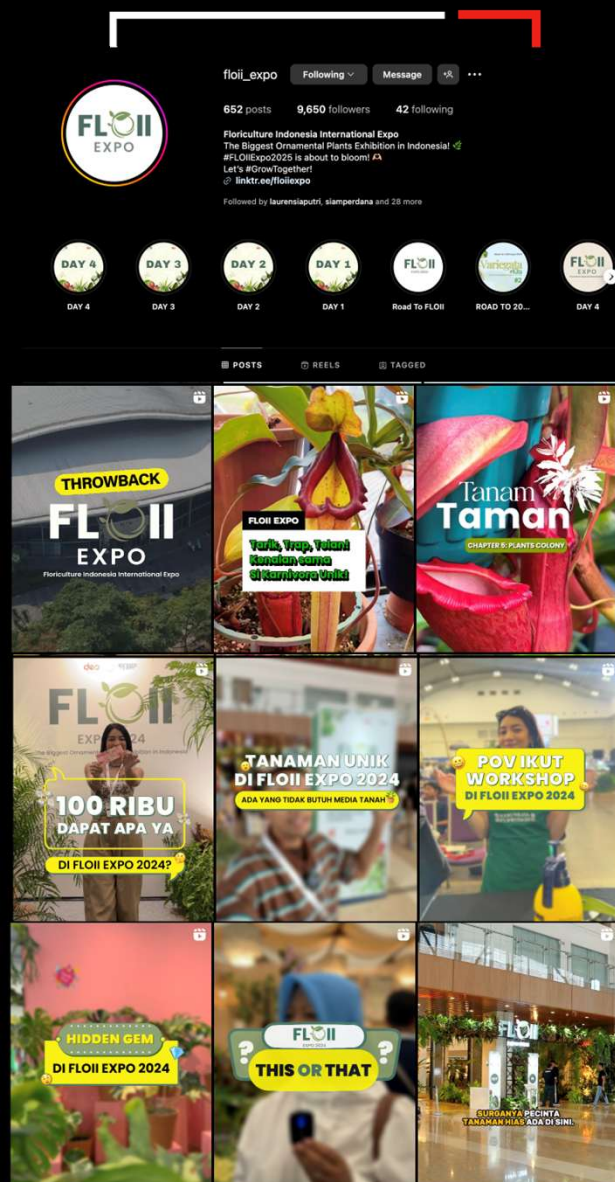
floii_expo Following Message

652 posts 9,650 followers 42 following

Floriculture Indonesia International Expo
The Biggest Ornamental Plants Exhibition in Indonesia! 🌿
#FLOIIExpo2025 is about to bloom!
Let's #GrowTogether!
linktr.ee/floiiexpo

Followed by laurensiaputri, siamperdana and 28 more

FLOII EXPO

DAY 4 DAY 4
DAY 3 DAY 3
DAY 2 DAY 2
DAY 1 DAY 1
FLOII Road To FLOII
Variegata ROAD TO 20...
FLOII DAY 4

POSTS REELS TAGGED

THROWBACK
FLOII EXPO
Floriculture Indonesia International Expo

FLOII EXPO
Tarik, Trap, Telan! Kenalan sama si Karnivora Unik!

Tanam Taman
CHAPTER 5: PLANTS COLONY

FLOII EXPO 2024
The Biggest Ornamental Plants Exhibition in Indonesia
100 RIBU DAPAT APA YA
DI FLOII EXPO 2024?

TANAMAN UNIK DI FLOII EXPO 2024
ADA YANG TIDAK BUTUH MEDIA TANAH

POV IKUT WORKSHOP
DI FLOII EXPO 2024

HIDDEN GEM
DI FLOII EXPO 2024

FLOII EXPO 2024
THIS OR THAT

FLOII
SURGANYA PECINTA TANAMAN HIAS ADA DI SINI.